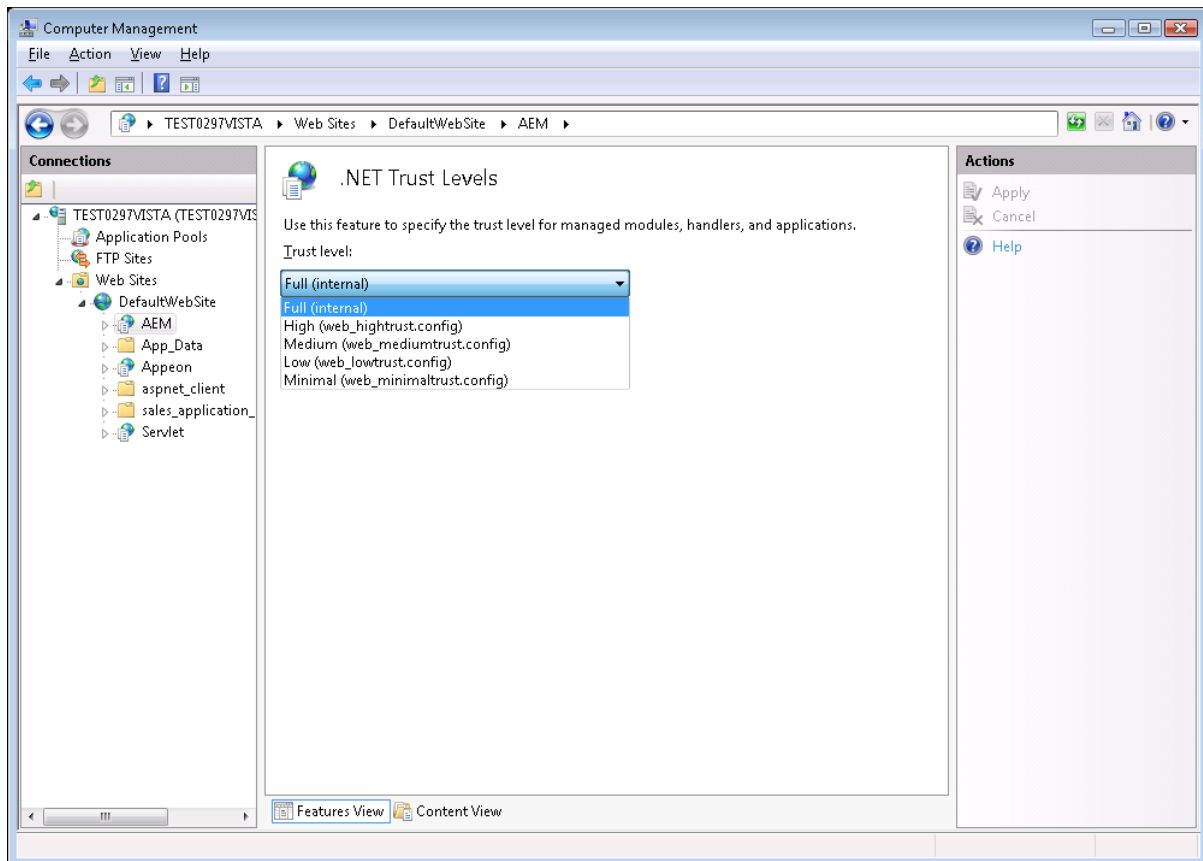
Computer Management

File Action View Help

TEST0297VISTA ▸ Web Sites ▸ DefaultWebSite ▸ AEM ▸

Connections

TEST0297VISTA (TEST0297VIS
Application Pools
FTP Sites
Web Sites
DefaultWebSite
AEM
App_Data
Appeon
aspnet_client
sales_application_
Servlet

.NET Trust Levels

Use this feature to specify the trust level for managed modules, handlers, and applications.

Trust level:

Full (internal)

Full (internal)
High (web_hightrust.config)
Medium (web_mediumtrust.config)
Low (web_lowtrust.config)
Minimal (web_minimaltrust.config)

Features View Content View

Actions

Apply
Cancel
Help